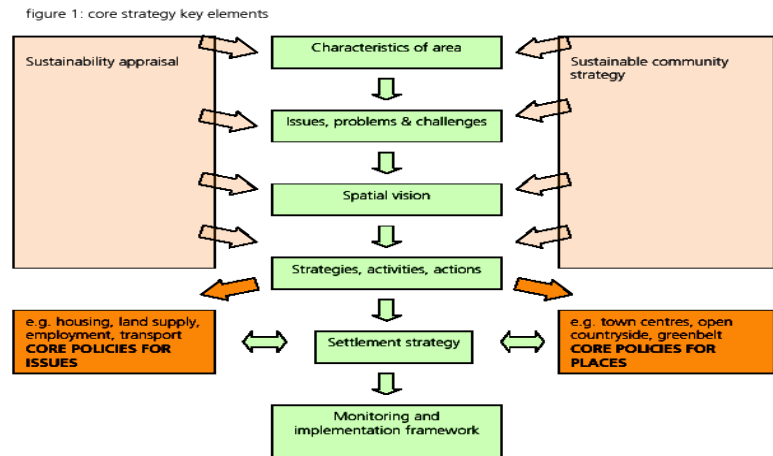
figure 1: core strategy key elements

Sustainability appraisal

Characteristics of area

Sustainable community strategy

Issues, problems & challenges

Spatial vision

Strategies, activities, actions

e.g. housing, land supply, employment, transport **CORE POLICIES FOR ISSUES**

Settlement strategy

e.g. town centres, open countryside, greenbelt **CORE POLICIES FOR PLACES**

Monitoring and implementation framework